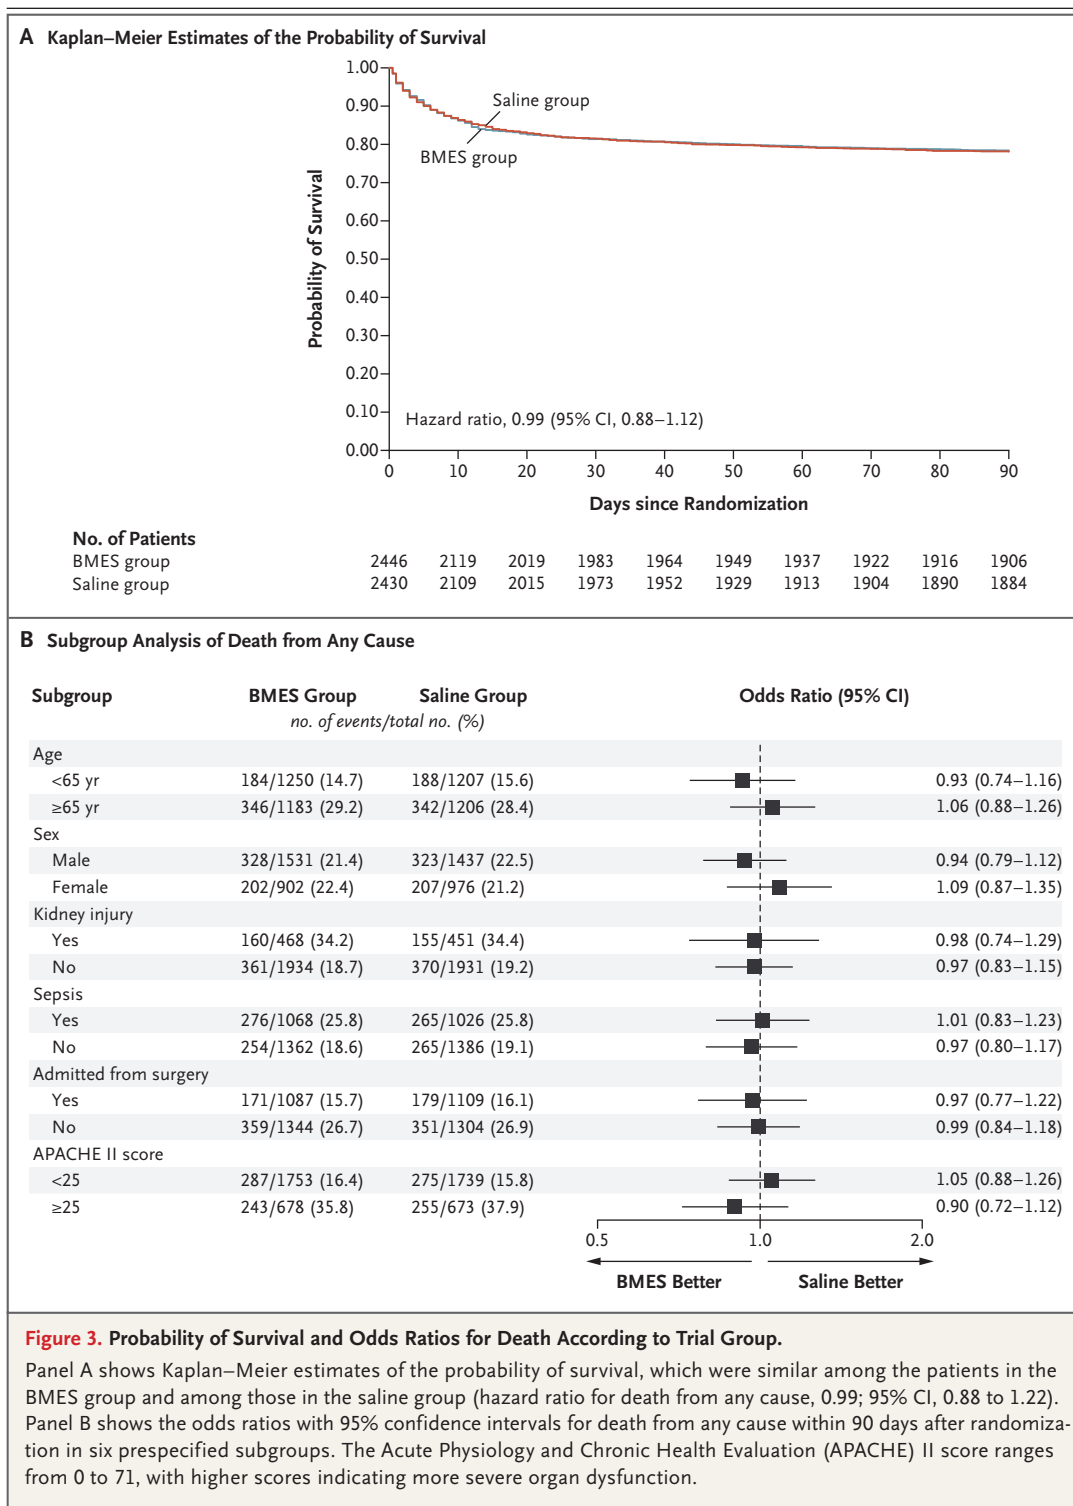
A Kaplan–Meier Estimates of the Probability of Survival

1.00
0.90
0.80
0.70
0.60
0.50
0.40
0.30
0.20
0.10
0.00

Probability of Survival

Saline group
BMES group

Hazard ratio, 0.99 (95% CI, 0.88–1.12)

0 10 20 30 40 50 60 70 80 90

Days since Randomization

No. of Patients

| | | | | | | | | | | |
|---|---|---|---|---|---|---|---|---|---|---|
| BMES group | 2446 | 2119 | 2019 | 1983 | 1964 | 1949 | 1937 | 1922 | 1916 | 1906 |
| Saline group | 2430 | 2109 | 2015 | 1973 | 1952 | 1929 | 1913 | 1904 | 1890 | 1884 |

B Subgroup Analysis of Death from Any Cause

| Subgroup | BMES Group | Saline Group | Odds Ratio (95% CI) |
|---|---|---|---|
| | no. of events/total no. (%) | | |
| Age | | | |
| <65 yr | 184/1250 (14.7) | 188/1207 (15.6) | 0.93 (0.74–1.16) |
| ≥65 yr | 346/1183 (29.2) | 342/1206 (28.4) | 1.06 (0.88–1.26) |
| Sex | | | |
| Male | 328/1531 (21.4) | 323/1437 (22.5) | 0.94 (0.79–1.12) |
| Female | 202/902 (22.4) | 207/976 (21.2) | 1.09 (0.87–1.35) |
| Kidney injury | | | |
| Yes | 160/468 (34.2) | 155/451 (34.4) | 0.98 (0.74–1.29) |
| No | 361/1934 (18.7) | 370/1931 (19.2) | 0.97 (0.83–1.15) |
| Sepsis | | | |
| Yes | 276/1068 (25.8) | 265/1026 (25.8) | 1.01 (0.83–1.23) |
| No | 254/1362 (18.6) | 265/1386 (19.1) | 0.97 (0.80–1.17) |
| Admitted from surgery | | | |
| Yes | 171/1087 (15.7) | 179/1109 (16.1) | 0.97 (0.77–1.22) |
| No | 359/1344 (26.7) | 351/1304 (26.9) | 0.99 (0.84–1.18) |
| APACHE II score | | | |
| <25 | 287/1753 (16.4) | 275/1739 (15.8) | 1.05 (0.88–1.26) |
| ≥25 | 243/678 (35.8) | 255/673 (37.9) | 0.90 (0.72–1.12) |

0.5 1.0 2.0

BMES Better Saline Better

Figure 3. Probability of Survival and Odds Ratios for Death According to Trial Group.

Panel A shows Kaplan–Meier estimates of the probability of survival, which were similar among the patients in the BMES group and among those in the saline group (hazard ratio for death from any cause, 0.99; 95% CI, 0.88 to 1.22). Panel B shows the odds ratios with 95% confidence intervals for death from any cause within 90 days after randomization in six prespecified subgroups. The Acute Physiology and Chronic Health Evaluation (APACHE) II score ranges from 0 to 71, with higher scores indicating more severe organ dysfunction.